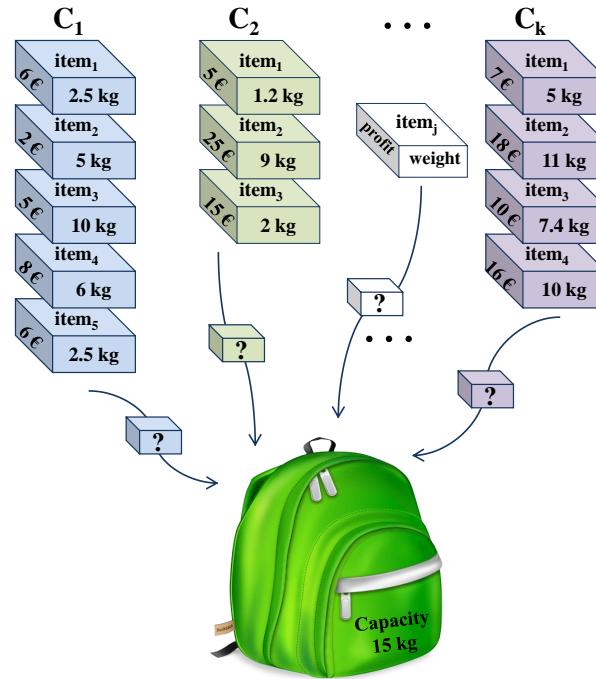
$C_1$

$item_1$ 6 € 2.5 kg

$item_2$ 2 € 5 kg

$item_3$ 5 € 10 kg

$item_4$ 8 € 6 kg

$item_5$ 6 € 2.5 kg

?

$C_2$

$item_1$ 5 € 1.2 kg

$item_2$ 25 € 9 kg

$item_3$ 15 € 2 kg

?

• • •

$item_j$ profit weight

?

• • •

$C_k$

$item_1$ 7 € 5 kg

$item_2$ 18 € 11 kg

$item_3$ 10 € 7.4 kg

$item_4$ 16 € 10 kg

?

Capacity 15 kg